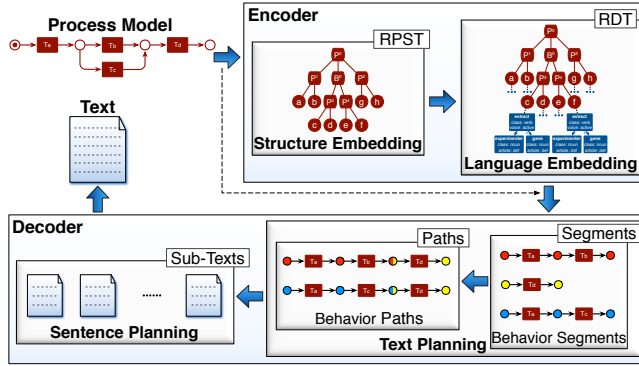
Process Model

$T_a$ $T_b$ $T_c$ $T_d$

Text

Encoder

RPST

$P^s$ $P^s$ $B^s$ $P^s$ $B^s$ $P^s$ $P^s$

a b c d e f g h

Structure Embedding

RDT

Language Embedding

Decoder

Sub-Texts

......

Sentence Planning

Paths

Behavior Paths

Segments

Behavior Segments

Text Planning